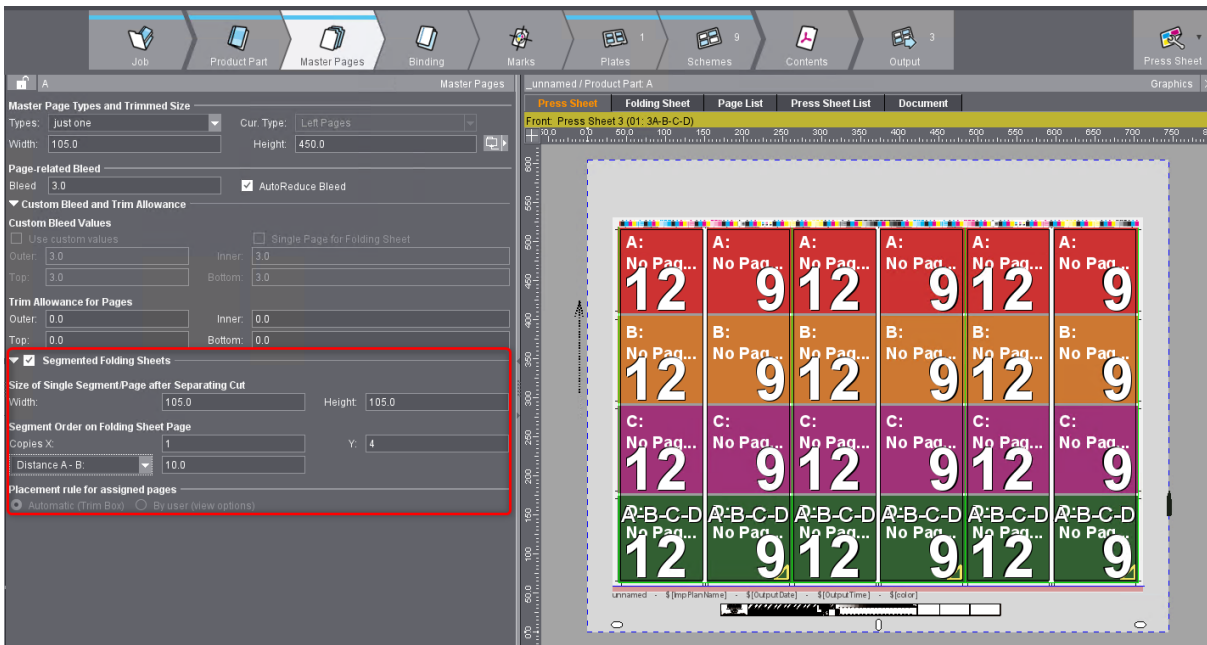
Job Product Part Master Pages Binding Marks Plates 1 Schemes 9 Contents Output 3 Press Sheet

A Master Pages

Master Page Types and Trimmed Size
Types: just one Cur. Type: Left Pages
Width: 105.0 Height: 450.0

Page-related Bleed
Bleed 3.0 AutoReduce Bleed

Custom Bleed and Trim Allowance
Custom Bleed Values
Use custom values Single Page for Folding Sheet
Outer: 3.0 Inner: 3.0
Top: 3.0 Bottom: 3.0

Trim Allowance for Pages
Outer: 0.0 Inner: 0.0
Top: 0.0 Bottom: 0.0

Segmented Folding Sheets
Size of Single Segment/Page after Separating Cut
Width: 105.0 Height: 105.0
Segment Order on Folding Sheet Page
Copies X: 1 Y: 4
Distance A - B: 10.0
Placement rule for assigned pages
Automatic (Trim Box) By user (view options)

_unnamed / Product Part: A Graphics

Press Sheet Folding Sheet Page List Press Sheet List Document

Front: Press Sheet 3 (01: 3A-B-C-D)

| A: No Pag... 12 | A: No Pag... 9 | A: No Pag... 12 | A: No Pag... 9 | A: No Pag... 12 | A: No Pag... 9 |
|---|---|---|---|---|---|
| B: No Pag... 12 | B: No Pag... 9 | B: No Pag... 12 | B: No Pag... 9 | B: No Pag... 12 | B: No Pag... 9 |
| C: No Pag... 12 | C: No Pag... 9 | C: No Pag... 12 | C: No Pag... 9 | C: No Pag... 12 | C: No Pag... 9 |
| A-B-C-D No Pag... 12 | A-B-C-D No Pag... 9 | A-B-C-D No Pag... 12 | A-B-C-D No Pag... 9 | A-B-C-D No Pag... 12 | A-B-C-D No Pag... 9 |

unnamed - $[ImpPlanName] - $[OutputDate] - $[OutputTime] - $[color]